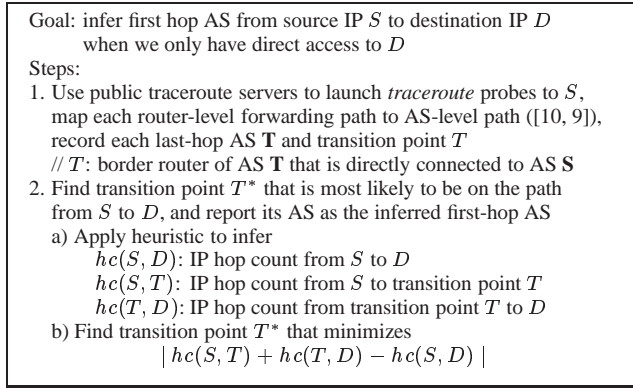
Goal: infer first hop AS from source IP $S$ to destination IP $D$
when we only have direct access to $D$
Steps:
1. Use public traceroute servers to launch *traceroute* probes to $S$, map each router-level forwarding path to AS-level path ([10, 9]), record each last-hop AS **T** and transition point $T$
// $T$: border router of AS **T** that is directly connected to AS **S**
2. Find transition point $T^*$ that is most likely to be on the path from $S$ to $D$, and report its AS as the inferred first-hop AS
a) Apply heuristic to infer
$hc(S, D)$: IP hop count from $S$ to $D$
$hc(S, T)$: IP hop count from $S$ to transition point $T$
$hc(T, D)$: IP hop count from transition point $T$ to $D$
b) Find transition point $T^*$ that minimizes
$| hc(S, T) + hc(T, D) - hc(S, D) |$